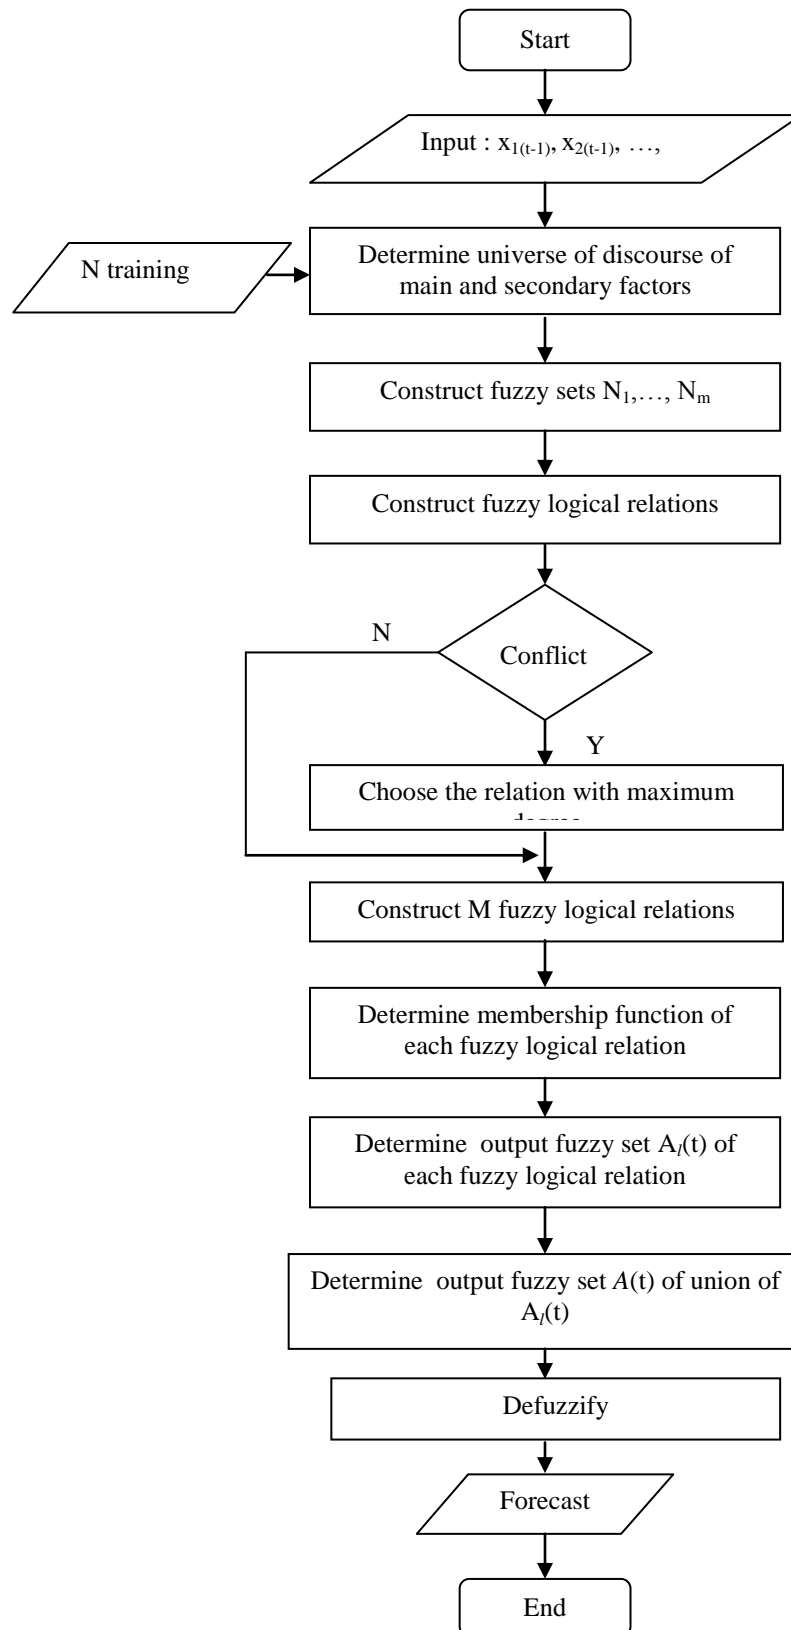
Start

Input : $x_{1(t-1)}$, $x_{2(t-1)}$, …,

N training

Determine universe of discourse of main and secondary factors

Construct fuzzy sets $N_1$,…, $N_m$

Construct fuzzy logical relations

N

Conflict

Y

Choose the relation with maximum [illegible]

Construct M fuzzy logical relations

Determine membership function of each fuzzy logical relation

Determine output fuzzy set $A_l(t)$ of each fuzzy logical relation

Determine output fuzzy set $A(t)$ of union of $A_l(t)$

Defuzzify

Forecast

End